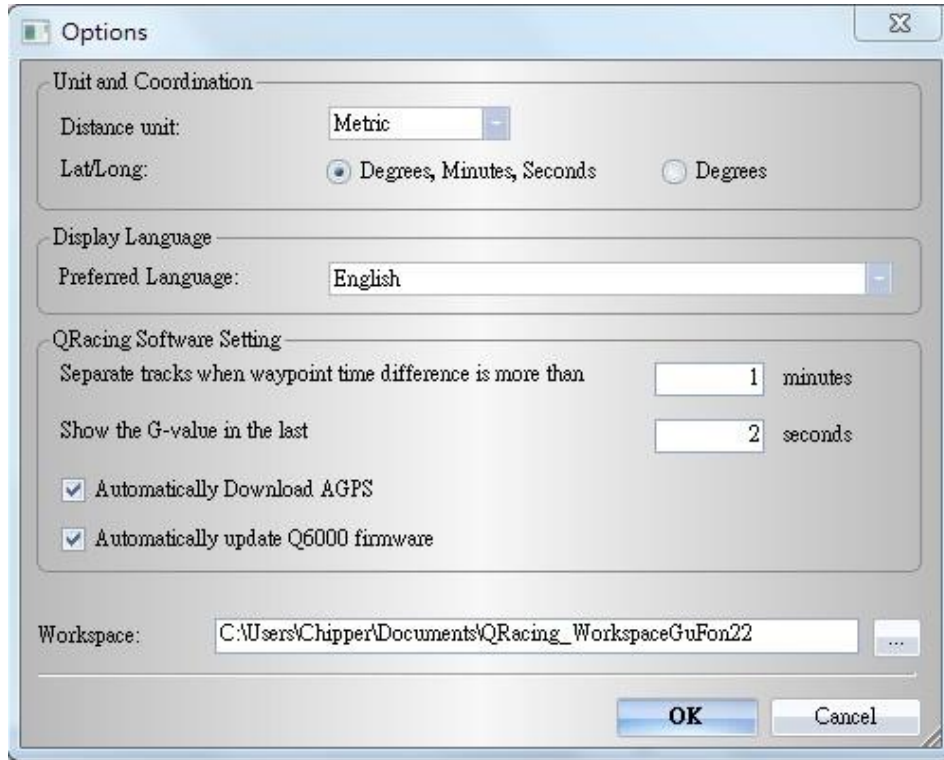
Options

Unit and Coordination
Distance unit: Metric
Lat/Long: Degrees, Minutes, Seconds Degrees

Display Language
Preferred Language: English

QRacing Software Setting
Separate tracks when waypoint time difference is more than 1 minutes
Show the G-value in the last 2 seconds
Automatically Download AGPS
Automatically update Q6000 firmware

Workspace: C:\Users\Chipper\Documents\QRacing_WorkspaceGuFon22 ...

OK Cancel